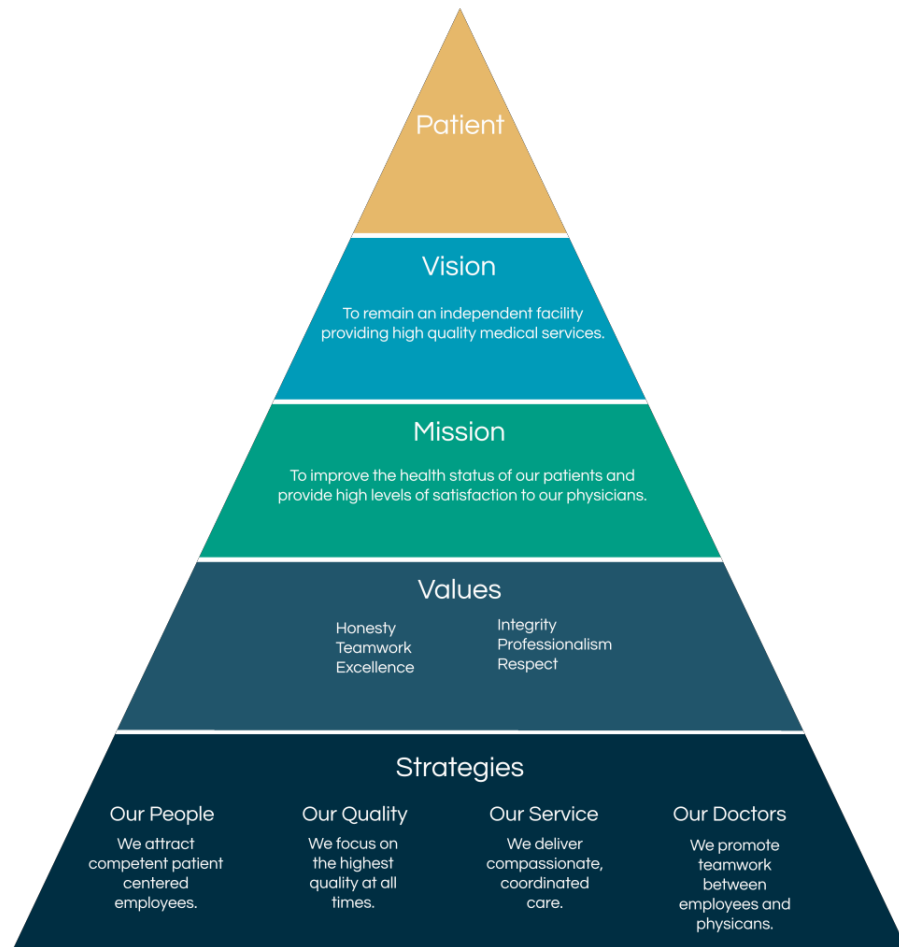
Patient

Vision

To remain an independent facility providing high quality medical services.

Mission

To improve the health status of our patients and provide high levels of satisfaction to our physicians.

Values

Honesty
Teamwork
Excellence

Integrity
Professionalism
Respect

Strategies

Our People

We attract competent patient centered employees.

Our Quality

We focus on the highest quality at all times.

Our Service

We deliver compassionate, coordinated care.

Our Doctors

We promote teamwork between employees and physicans.